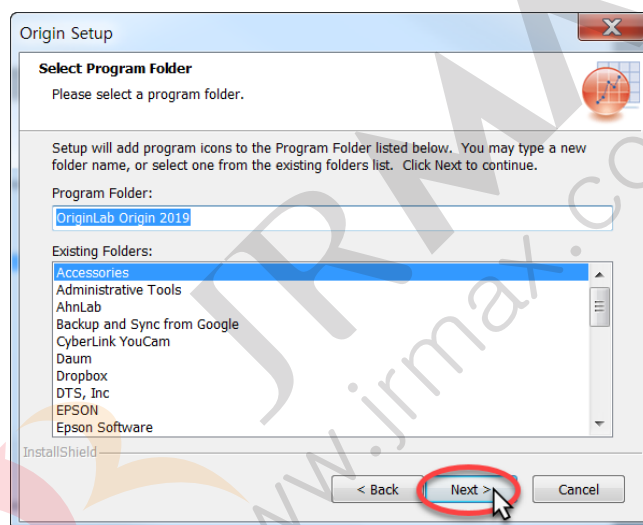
Origin Setup

Select Program Folder

Please select a program folder.

Setup will add program icons to the Program Folder listed below. You may type a new folder name, or select one from the existing folders list. Click Next to continue.

Program Folder:

OriginLab Origin 2019

Existing Folders:

Accessories
Administrative Tools
AhnLab
Backup and Sync from Google
CyberLink YouCam
Daum
Dropbox
DTS, Inc
EPSON
Epson Software

InstallShield

< Back

Next >

Cancel

JRM

www.jrmax.co